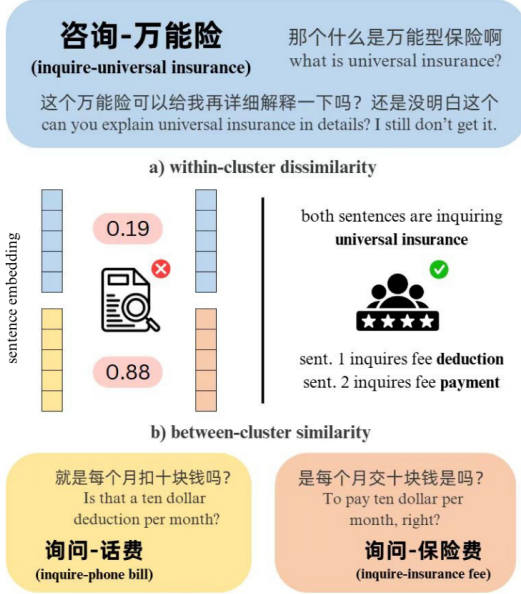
咨询-万能险
(inquire-universal insurance)

那个什么是万能型保险啊
what is universal insurance?

这个万能险可以给我再详细解释一下吗？还是没明白这个
can you explain universal insurance in details? I still don't get it.

a) within-cluster dissimilarity

sentence embedding

0.19

0.88

both sentences are inquiring **universal insurance**

sent. 1 inquires fee **deduction**
sent. 2 inquires fee **payment**

b) between-cluster similarity

就是每个月扣十块钱吗？
Is that a ten dollar deduction per month?

询问-话费
(inquire-phone bill)

是每个月交十块钱是吗？
To pay ten dollar per month, right?

询问-保险费
(inquire-insurance fee)